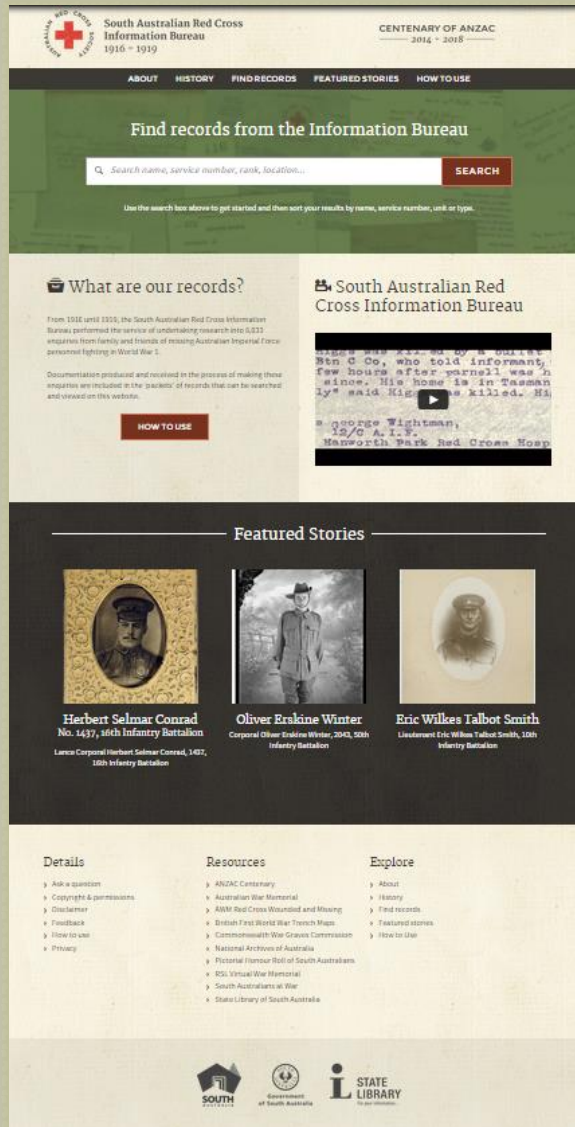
AUSTRALIAN RED CROSS SOCIETY

South Australian Red Cross Information Bureau 1916 – 1919

CENTENARY OF ANZAC 2014 – 2018

ABOUT HISTORY FIND RECORDS FEATURED STORIES HOW TO USE

Find records from the Information Bureau

Search name, service number, rank, location...

SEARCH

Use the search box above to get started and then sort your results by name, service number, unit or type.

What are our records?

From 1916 until 1919, the South Australian Red Cross Information Bureau performed the service of undertaking research into 8,033 enquiries from family and friends of missing Australian Imperial Force personnel fighting in World War 1.

Documentation produced and received in the process of making these enquiries are included in the 'packets' of records that can be searched and viewed on this website.

HOW TO USE

South Australian Red Cross Information Bureau

Btn C Co, who told informant, few hours after Parnell was since. His home is in Tasman ly" said Higgins was killed.

George Wightman, 12/C A.I.F. Manworth Park Red Cross Hosp

Featured Stories

Herbert Selmar Conrad
No. 1437, 16th Infantry Battalion
Lance Corporal Herbert Selmar Conrad, 1437, 16th Infantry Battalion

Oliver Erskine Winter
Corporal Oliver Erskine Winter, 2043, 50th Infantry Battalion

Eric Wilkes Talbot Smith
Lieutenant Eric Wilkes Talbot Smith, 10th Infantry Battalion

Details
Ask a question
Copyright & permissions
Disclaimer
Feedback
How to use
Privacy

Resources
ANZAC Centenary
Australian War Memorial
AWM Red Cross Wounded and Missing
British First World War Trench Maps
Commonwealth War Graves Commission
National Archives of Australia
Pictorial Honour Roll of South Australians
RSL Virtual War Memorial
South Australians at War
State Library of South Australia

Explore
About
History
Find records
Featured stories
How to use

SOUTH AUSTRALIA

Government of South Australia

STATE LIBRARY